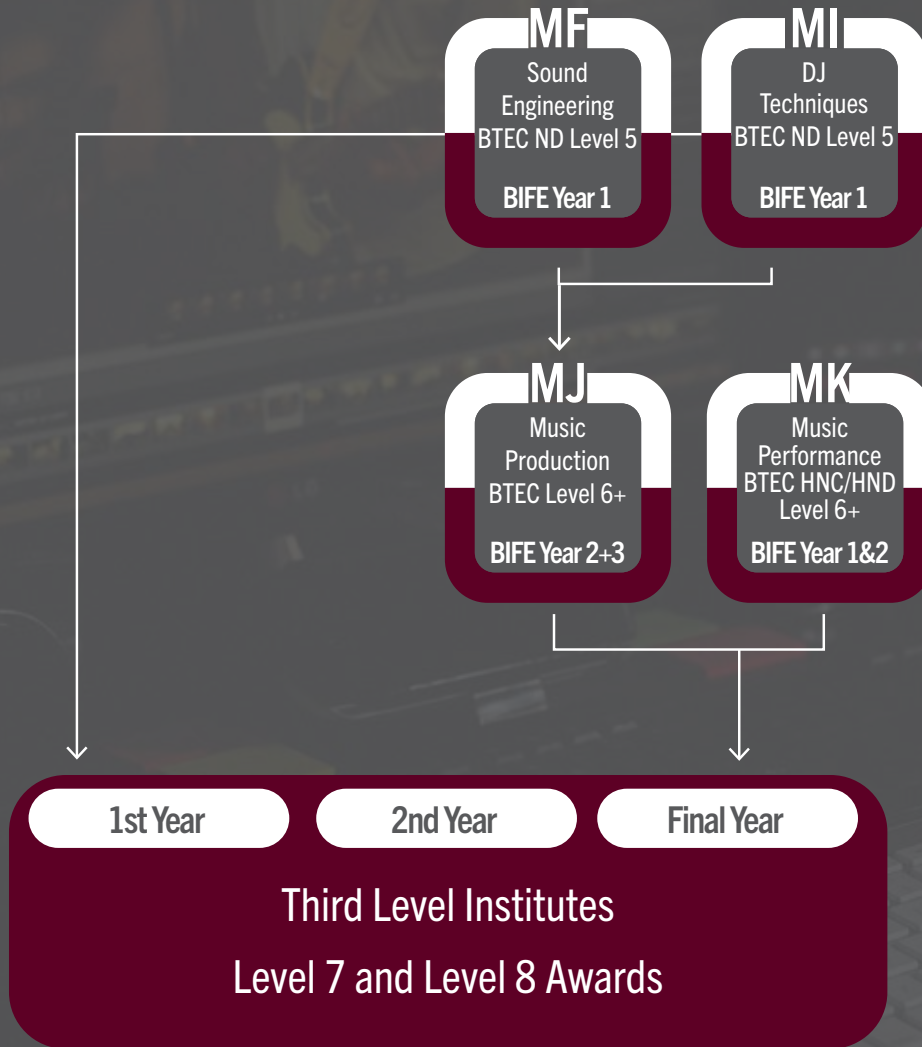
MF
Sound Engineering BTEC ND Level 5
BIFE Year 1

MI
DJ Techniques BTEC ND Level 5
BIFE Year 1

MJ
Music Production BTEC Level 6+
BIFE Year 2+3

MK
Music Performance BTEC HNC/HND Level 6+
BIFE Year 1&2

1st Year

2nd Year

Final Year

Third Level Institutes

Level 7 and Level 8 Awards